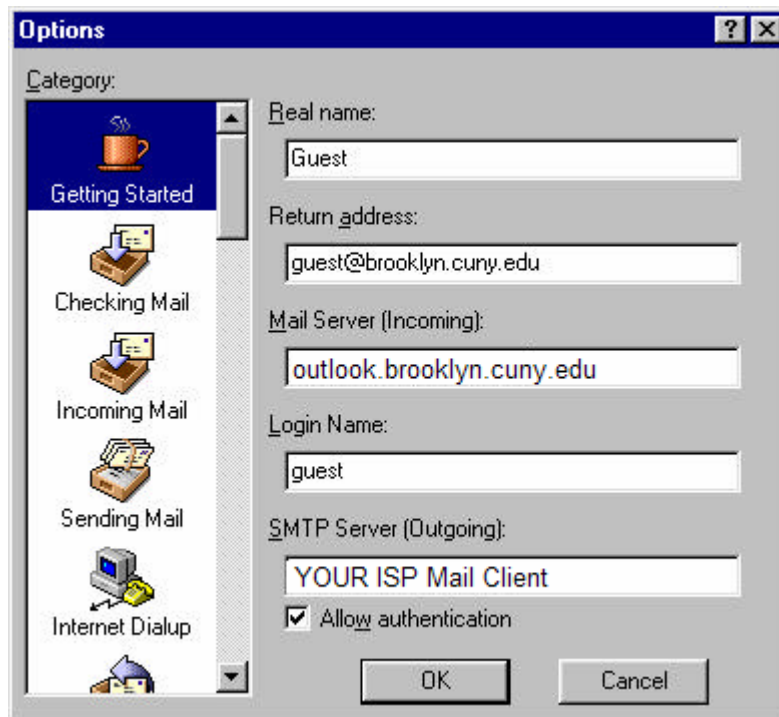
Options

? X

Category:

Getting Started

Checking Mail

Incoming Mail

Sending Mail

Internet Dialup

Real name:

Guest

Return address:

guest@brooklyn.cuny.edu

Mail Server (Incoming):

outlook.brooklyn.cuny.edu

Login Name:

guest

SMTP Server (Outgoing):

YOUR ISP Mail Client

Allow authentication

OK

Cancel